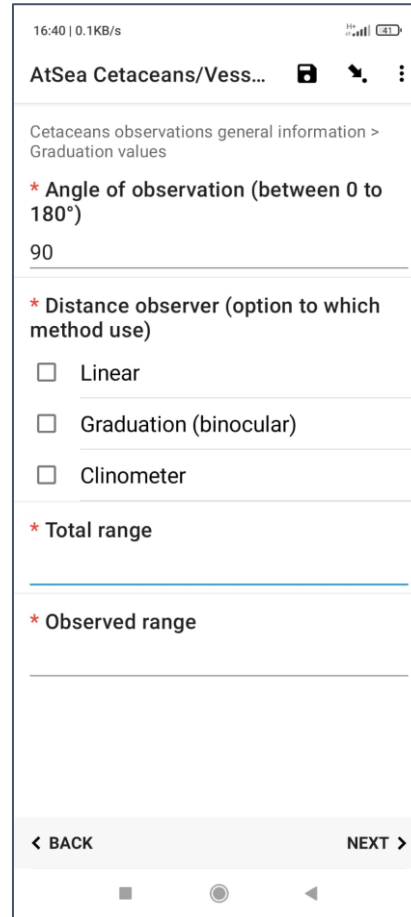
16:40 | 0.1KB/s

H+ 41

AtSea Cetaceans/Vess...

Cetaceans observations general information > Graduation values

* Angle of observation (between 0 to 180°)

90

* Distance observer (option to which method use)

Linear

Graduation (binocular)

Clinometer

* Total range

* Observed range

< BACK

NEXT >